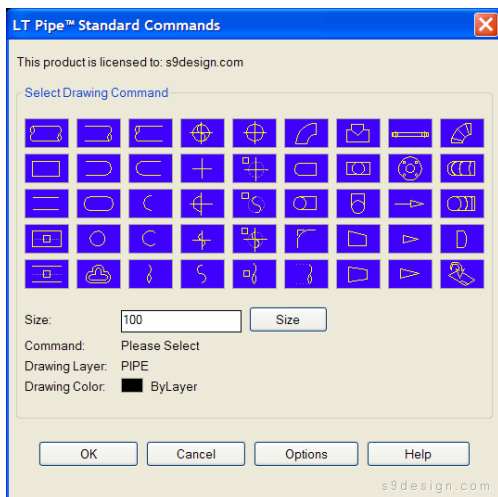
LT Pipe™ Standard Commands

This product is licensed to: s9design.com

Select Drawing Command

Size: 100 Size

Command: Please Select

Drawing Layer: PIPE

Drawing Color: ByLayer

OK Cancel Options Help

s9design.com